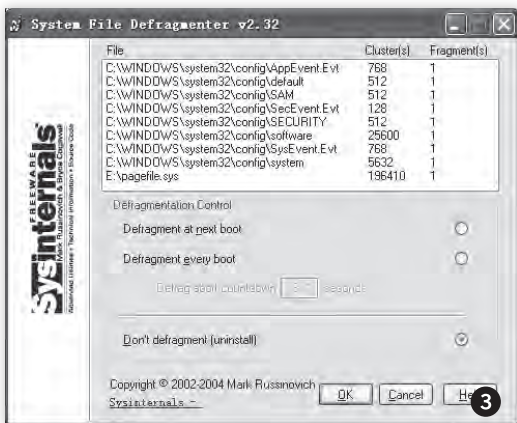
System File Defragmenter v2.32

| File | Cluster(s) | Fragment(s) |
|---|---|---|
| C:\WINDOWS\system32\config\AppEvent.Evt | 768 | 1 |
| C:\WINDOWS\system32\config\default | 512 | 1 |
| C:\WINDOWS\system32\config\SAM | 512 | 1 |
| C:\WINDOWS\system32\config\SecEvent.Evt | 128 | 1 |
| C:\WINDOWS\system32\config\SECURITY | 512 | 1 |
| C:\WINDOWS\system32\config\software | 25600 | 1 |
| C:\WINDOWS\system32\config\SysEvent.Evt | 768 | 1 |
| C:\WINDOWS\system32\config\system | 5632 | 1 |
| E:\pagefile.sys | 196410 | 1 |

Sysinternals FREEWARE Mark Russinovich & Bryce Cogswell Advanced Utilities • Technical Information • Source Code

Defragmentation Control

Defragment at next boot

Defragment every boot

Defrag abort countdown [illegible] seconds

Don't defragment (uninstall)

Copyright © 2002-2004 Mark Russinovich
Sysinternals -

OK
Cancel
He

3